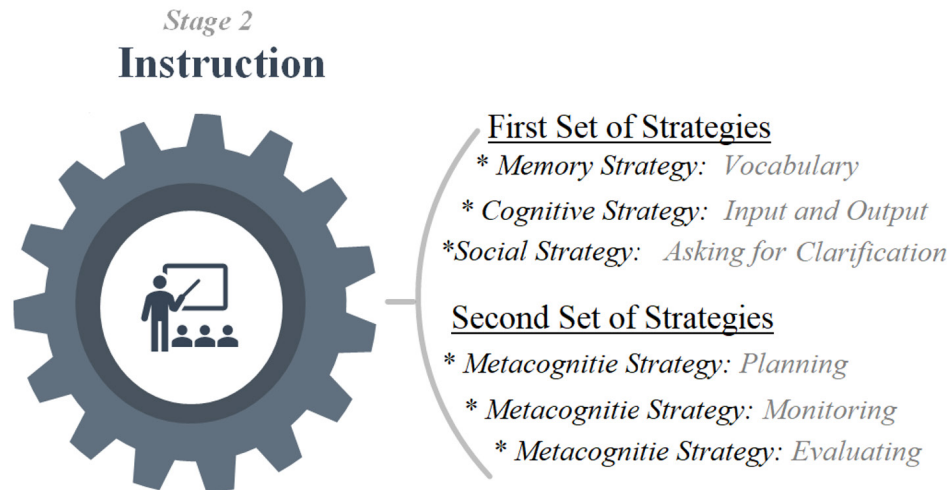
Stage 2
Instruction

First Set of Strategies
* Memory Strategy: Vocabulary
* Cognitive Strategy: Input and Output
*Social Strategy: Asking for Clarification

Second Set of Strategies
* Metacognitie Strategy: Planning
* Metacognitie Strategy: Monitoring
* Metacognitie Strategy: Evaluating